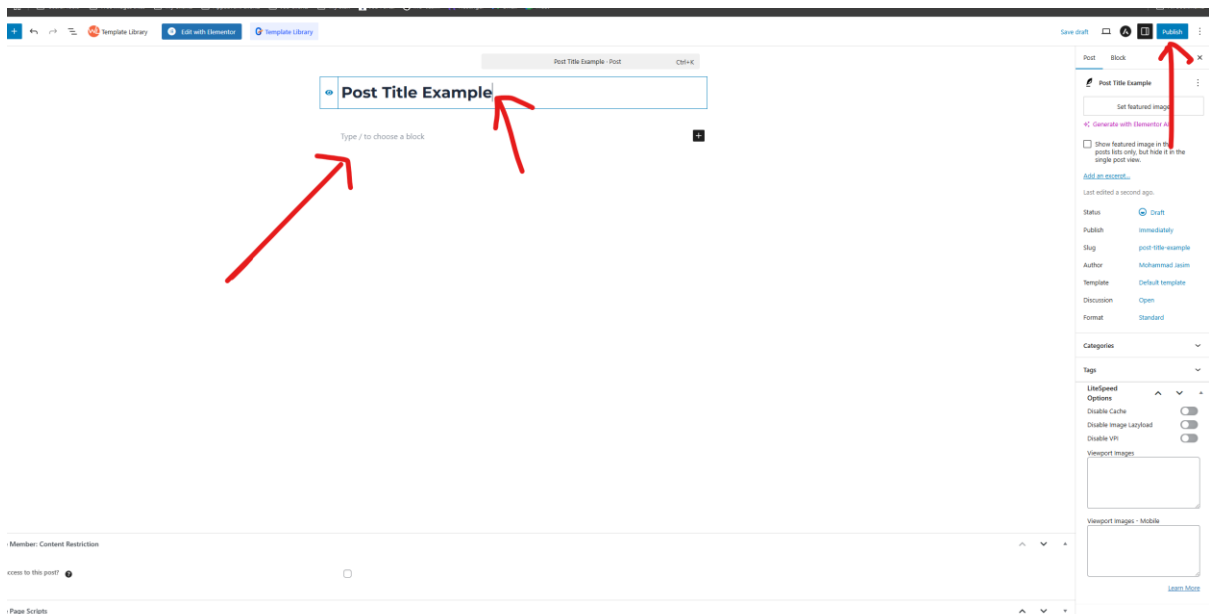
Template Library

Edit with Elementor

Template Library

Save draft

Publish

Post Title Example · Post

Ctrl+K

Post Title Example

Type / to choose a block

Post

Block

Post Title Example

Set featured image

Generate with Elementor AI

Show featured image in the posts lists only, but hide it in the single post view.

Add an excerpt...

Last edited a second ago.

Status

Draft

Publish

Immediately

Slug

post-title-example

Author

Mohammad Jasim

Template

Default template

Discussion

Open

Format

Standard

Categories

Tags

LiteSpeed Options

Disable Cache

Disable Image Lazyload

Disable VPI

Viewport Images

Viewport Images - Mobile

Learn More

Member: Content Restriction

ccess to this post?

Page Scripts